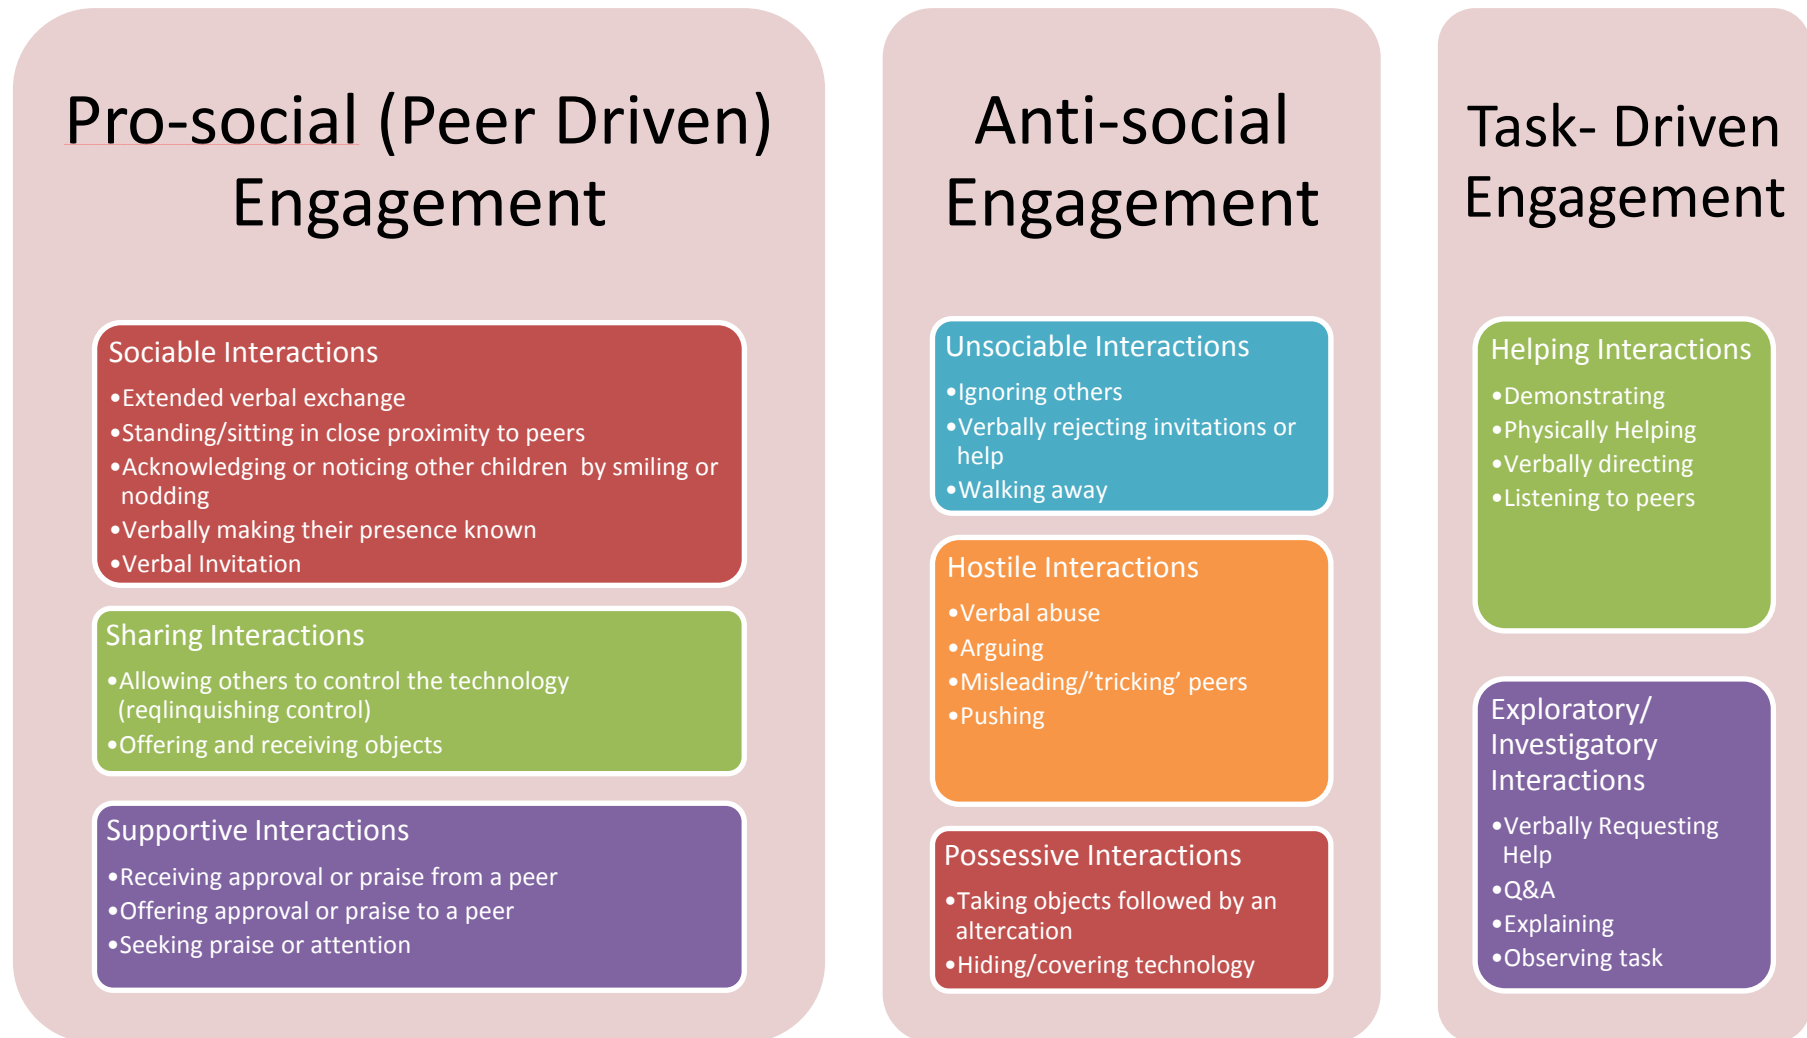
Pro-social (Peer Driven) Engagement

Sociable Interactions
•Extended verbal exchange
•Standing/sitting in close proximity to peers
•Acknowledging or noticing other children by smiling or nodding
•Verbally making their presence known
•Verbal Invitation

Sharing Interactions
•Allowing others to control the technology (reqlinquishing control)
•Offering and receiving objects

Supportive Interactions
•Receiving approval or praise from a peer
•Offering approval or praise to a peer
•Seeking praise or attention

Anti-social Engagement

Unsociable Interactions
•Ignoring others
•Verbally rejecting invitations or help
•Walking away

Hostile Interactions
•Verbal abuse
•Arguing
•Misleading/'tricking' peers
•Pushing

Possessive Interactions
•Taking objects followed by an altercation
•Hiding/covering technology

Task- Driven Engagement

Helping Interactions
•Demonstrating
•Physically Helping
•Verbally directing
•Listening to peers

Exploratory/ Investigatory Interactions
•Verbally Requesting Help
•Q&A
•Explaining
•Observing task